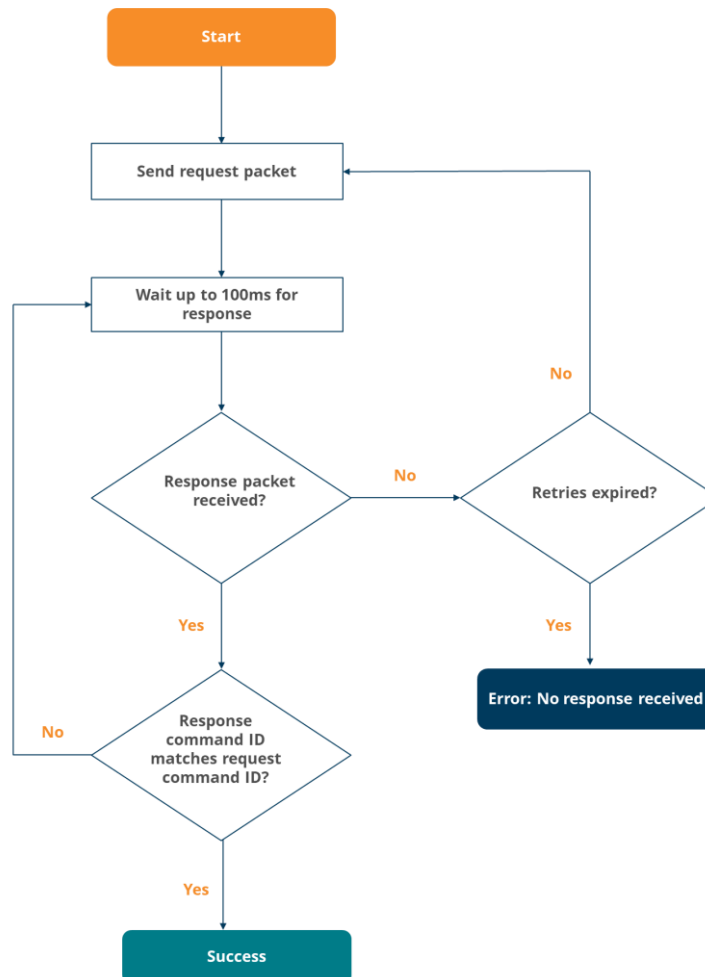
Start

Send request packet

Wait up to 100ms for response

No

Response packet received?

No

Retries expired?

Yes

Yes

Error: No response received

No

Response command ID matches request command ID?

Yes

Success